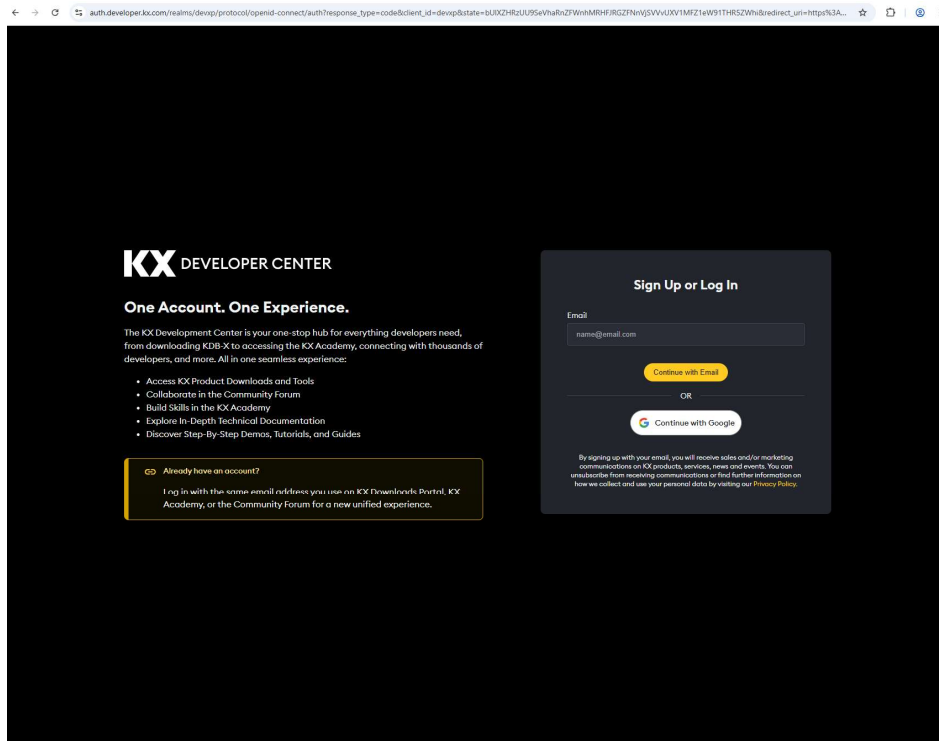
auth.developer.kx.com/realms/devxp/protocol/openid-connect/auth?response_type=code&client_id=devxp&state=bUlXZHRzUU9SeVhaRnZFWnhMRHFJRGZFNnVjSVVvUXV1MFZ1eW91THR5ZWhi&redirect_uri=https%3A...

KX DEVELOPER CENTER

One Account. One Experience.

The KX Development Center is your one-stop hub for everything developers need, from downloading KDB-X to accessing the KX Academy, connecting with thousands of developers, and more. All in one seamless experience:

- Access KX Product Downloads and Tools
- Collaborate in the Community Forum
- Build Skills in the KX Academy
- Explore In-Depth Technical Documentation
- Discover Step-By-Step Demos, Tutorials, and Guides

Already have an account?

Log in with the same email address you use on KX Downloads Portal, KX Academy, or the Community Forum for a new unified experience.

Sign Up or Log In

Email

name@email.com

Continue with Email

OR

Continue with Google

By signing up with your email, you will receive sales and/or marketing communications on KX products, services, news and events. You can unsubscribe from receiving communications or find further information on how we collect and use your personal data by visiting our Privacy Policy.